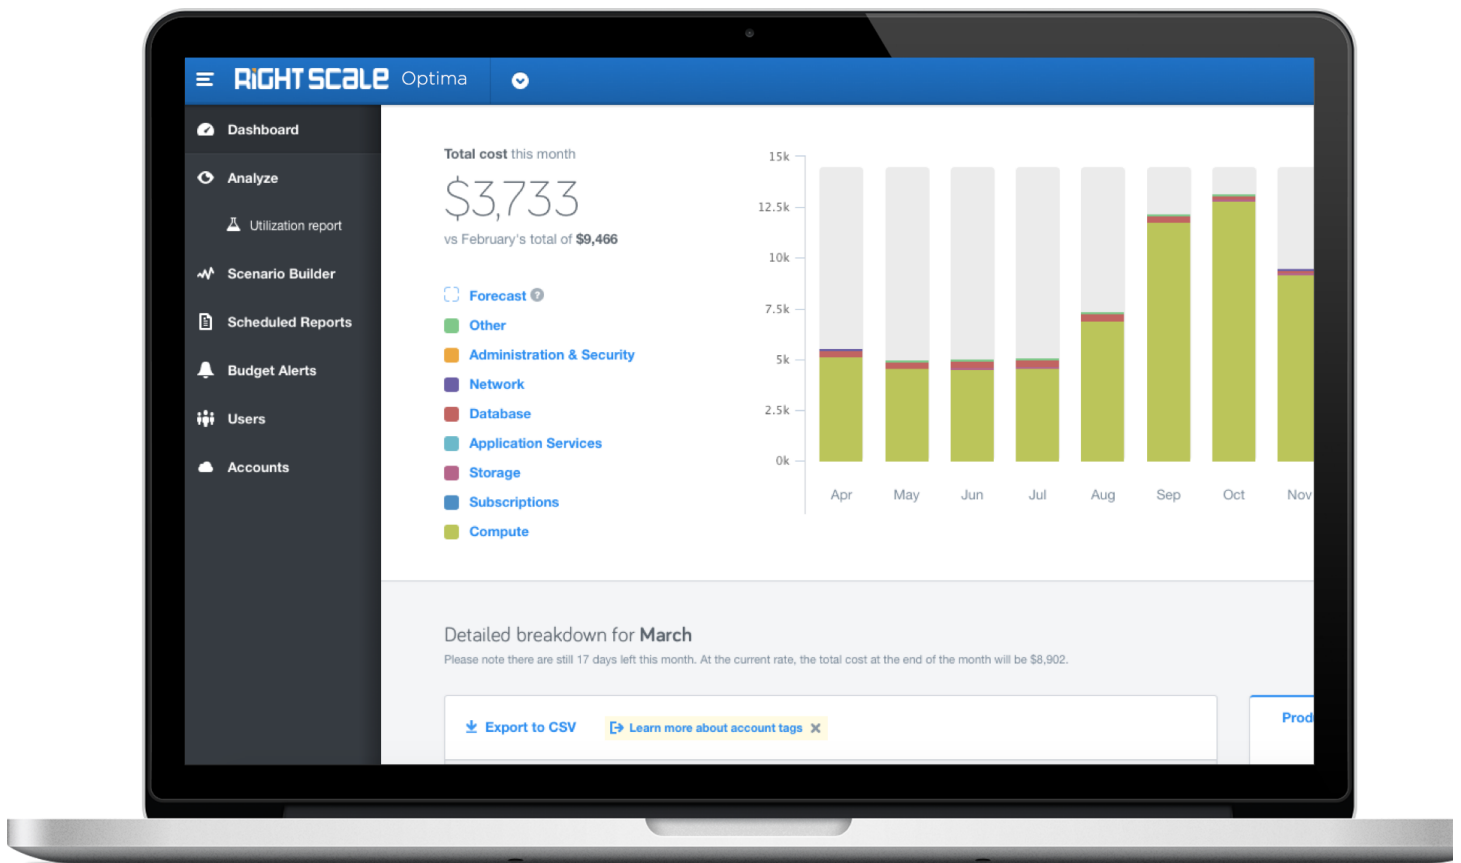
RIGHTSCALE Optima

Dashboard
Analyze
Utilization report
Scenario Builder
Scheduled Reports
Budget Alerts
Users
Accounts

Total cost this month
$3,733
vs February's total of $9,466

Forecast
Other
Administration & Security
Network
Database
Application Services
Storage
Subscriptions
Compute

15k
12.5k
10k
7.5k
5k
2.5k
0k
Apr May Jun Jul Aug Sep Oct Nov

Detailed breakdown for March
Please note there are still 17 days left this month. At the current rate, the total cost at the end of the month will be $8,902.

Export to CSV
Learn more about account tags
Prod